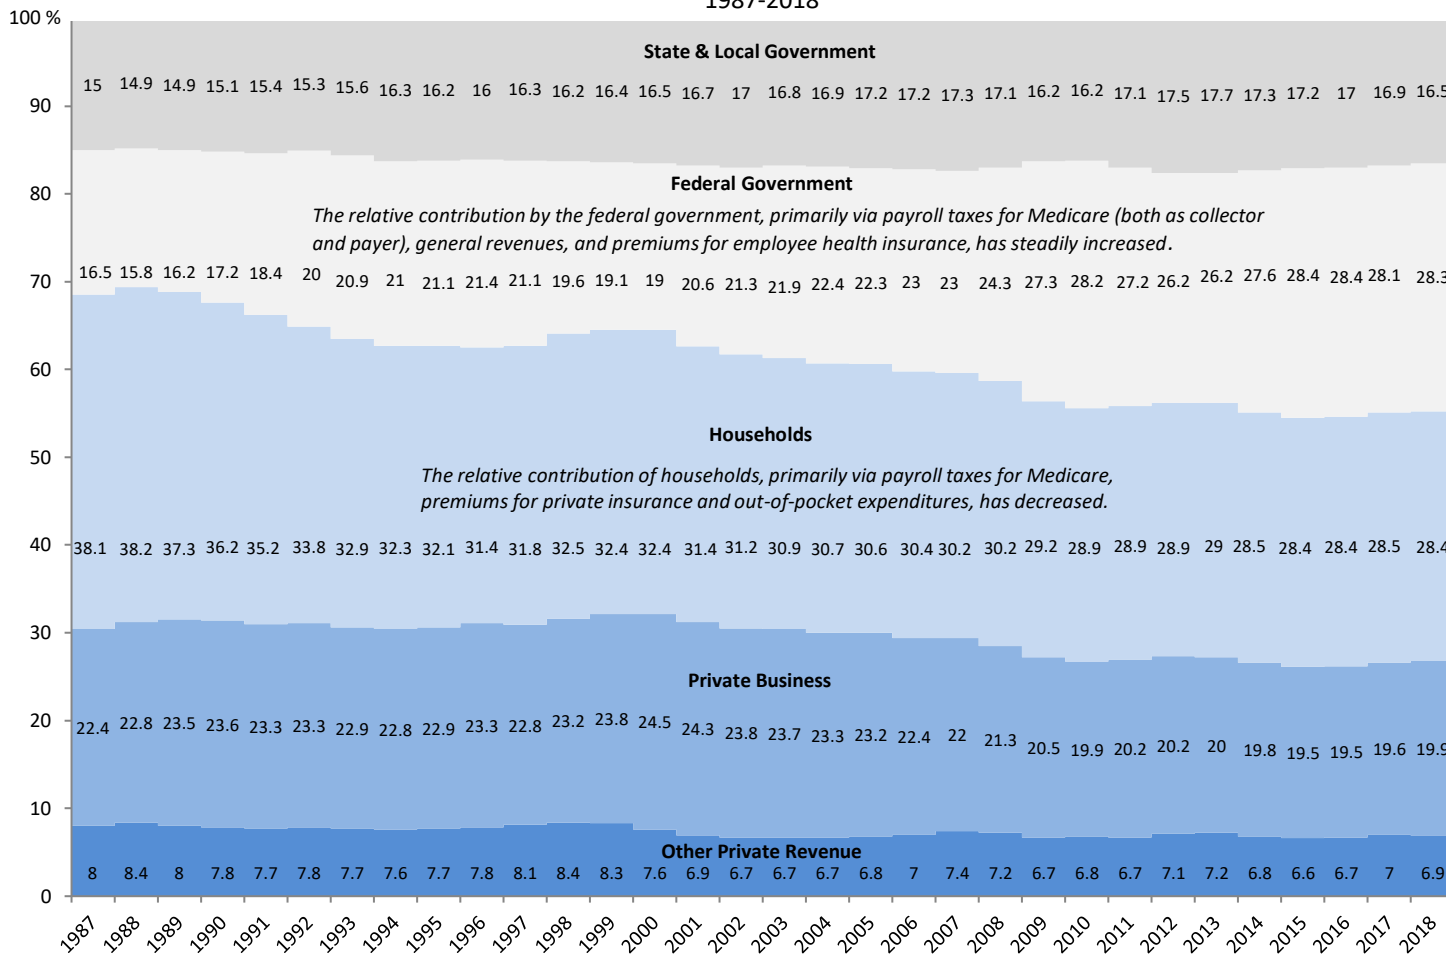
1987-2018

100 %
90
80
70
60
50
40
30
20
10
0

State & Local Government

15 14.9 14.9 15.1 15.4 15.3 15.6 16.3 16.2 16 16.3 16.2 16.4 16.5 16.7 17 16.8 16.9 17.2 17.2 17.3 17.1 16.2 16.2 17.1 17.5 17.7 17.3 17.2 17 16.9 16.5

Federal Government

The relative contribution by the federal government, primarily via payroll taxes for Medicare (both as collector and payer), general revenues, and premiums for employee health insurance, has steadily increased.

16.5 15.8 16.2 17.2 18.4 20 20.9 21 21.1 21.4 21.1 19.6 19.1 19 20.6 21.3 21.9 22.4 22.3 23 23 24.3 27.3 28.2 27.2 26.2 26.2 27.6 28.4 28.4 28.1 28.3

Households

The relative contribution of households, primarily via payroll taxes for Medicare, premiums for private insurance and out-of-pocket expenditures, has decreased.

38.1 38.2 37.3 36.2 35.2 33.8 32.9 32.3 32.1 31.4 31.8 32.5 32.4 32.4 31.4 31.2 30.9 30.7 30.6 30.4 30.2 30.2 29.2 28.9 28.9 28.9 29 28.5 28.4 28.4 28.5 28.4

Private Business

22.4 22.8 23.5 23.6 23.3 23.3 22.9 22.8 22.9 23.3 22.8 23.2 23.8 24.5 24.3 23.8 23.7 23.3 23.2 22.4 22 21.3 20.5 19.9 20.2 20.2 20 19.8 19.5 19.5 19.6 19.9

Other Private Revenue

8 8.4 8 7.8 7.7 7.8 7.7 7.6 7.7 7.8 8.1 8.4 8.3 7.6 6.9 6.7 6.7 6.7 6.8 7 7.4 7.2 6.7 6.8 6.7 7.1 7.2 6.8 6.6 6.7 7 6.9

1987 1988 1989 1990 1991 1992 1993 1994 1995 1996 1997 1998 1999 2000 2001 2002 2003 2004 2005 2006 2007 2008 2009 2010 2011 2012 2013 2014 2015 2016 2017 2018